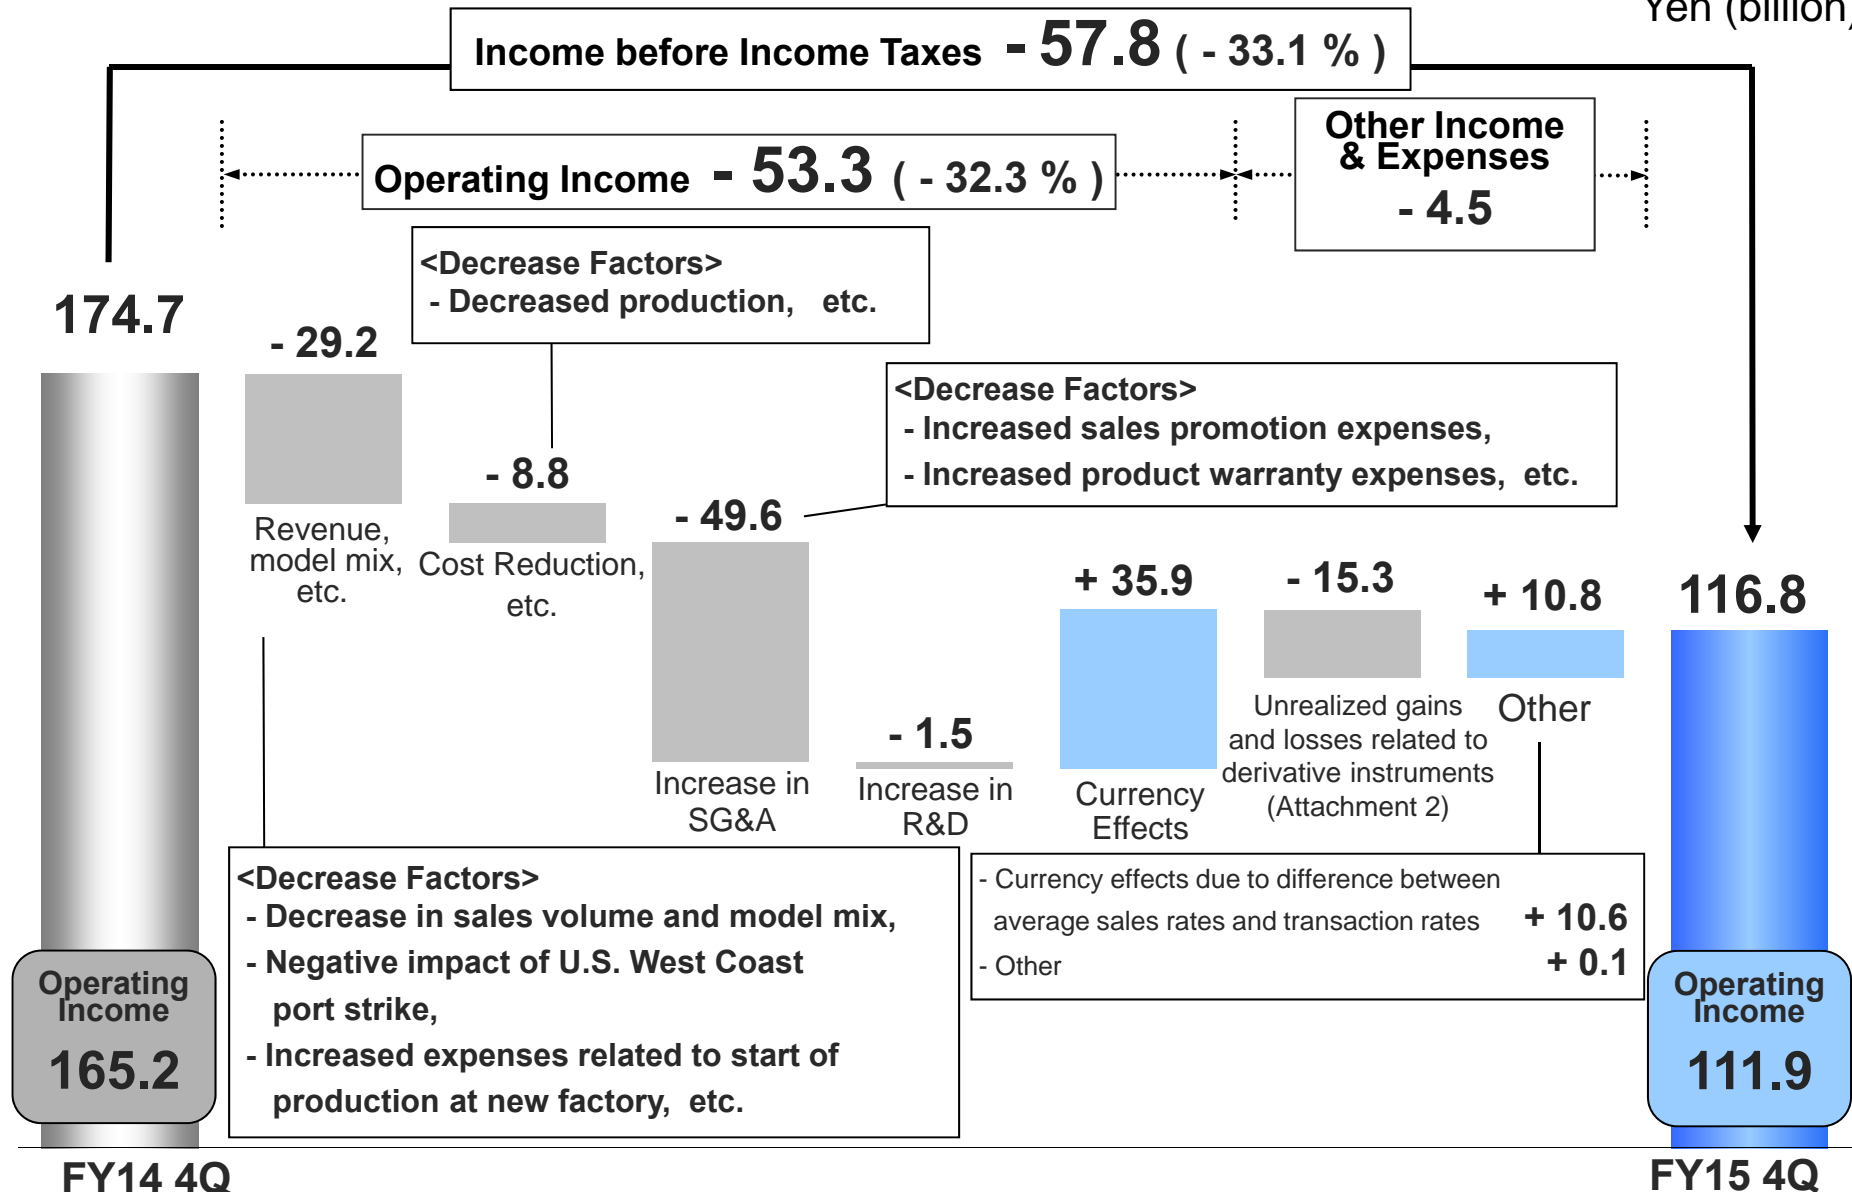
Yen (billion)

Income before Income Taxes - 57.8 ( - 33.1 % )

Operating Income - 53.3 ( - 32.3 % )

Other Income & Expenses
- 4.5

<Decrease Factors>
- Decreased production, etc.

174.7

- 29.2

- 8.8

<Decrease Factors>
- Increased sales promotion expenses,
- Increased product warranty expenses, etc.

- 49.6

Revenue, model mix, etc.

Cost Reduction, etc.

+ 35.9

- 15.3

+ 10.8

116.8

Increase in SG&A

- 1.5

Increase in R&D

Currency Effects

Unrealized gains and losses related to derivative instruments (Attachment 2)

Other

<Decrease Factors>
- Decrease in sales volume and model mix,
- Negative impact of U.S. West Coast port strike,
- Increased expenses related to start of production at new factory, etc.

| - Currency effects due to difference between average sales rates and transaction rates | + 10.6 |
|---|---|
| - Other | + 0.1 |

Operating Income
165.2

Operating Income
111.9

FY14 4Q

FY15 4Q